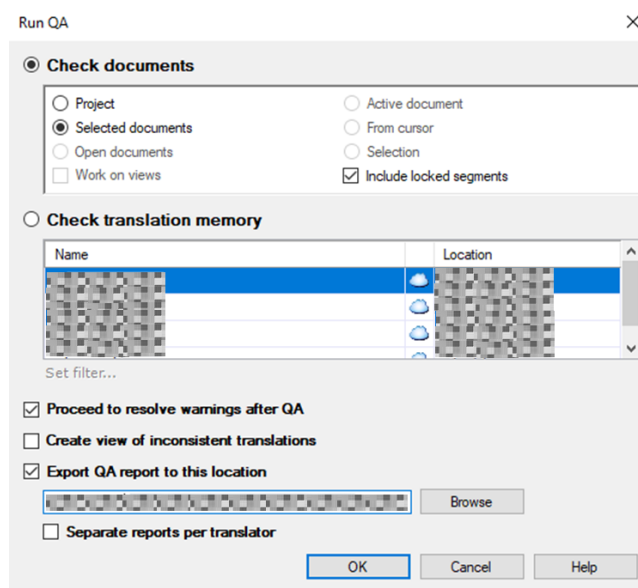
Run QA

Check documents

Project
Selected documents
Open documents
Work on views

Active document
From cursor
Selection
Include locked segments

Check translation memory

| Name | | Location |
|---|---|---|
| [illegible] | | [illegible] |
| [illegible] | | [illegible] |
| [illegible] | | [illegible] |
| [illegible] | | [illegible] |

Set filter...

Proceed to resolve warnings after QA
Create view of inconsistent translations
Export QA report to this location
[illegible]
Browse
Separate reports per translator

OK
Cancel
Help